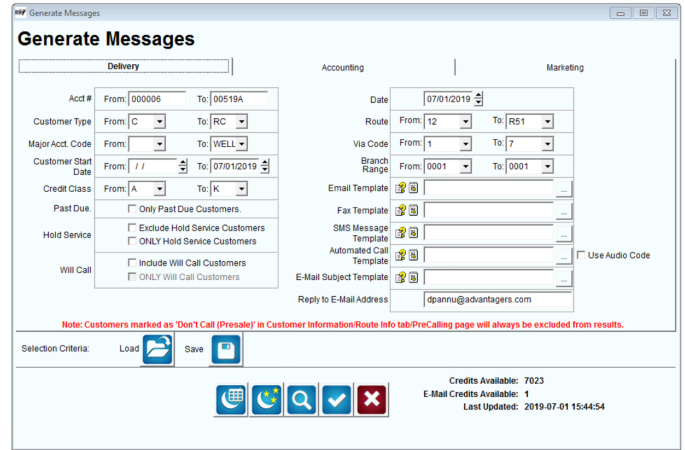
Generate Messages

Generate Messages

Delivery | Accounting | Marketing

Acct # From: 000006 To: 00519A
Customer Type From: C To: RC
Major Acct. Code From: To: WELL
Customer Start Date From: / / To: 07/01/2019
Credit Class From: A To: K
Past Due. Only Past Due Customers.
Hold Service Exclude Hold Service Customers
ONLY Hold Service Customers
Will Call Include Will Call Customers
ONLY Will Call Customers

Date 07/01/2019
Route From: 12 To: R51
Via Code From: 1 To: 7
Branch Range From: 0001 To: 0001
Email Template ...
Fax Template ...
SMS Message Template ...
Automated Call Template ... Use Audio Code
E-Mail Subject Template ...
Reply to E-Mail Address dpannu@advantagers.com

Note: Customers marked as 'Don't Call (Presale)' in Customer Information/Route Info tab/PreCalling page will always be excluded from results.

Selection Criteria: Load Save

Credits Available: 7023
E-Mail Credits Available: 1
Last Updated: 2019-07-01 15:44:54